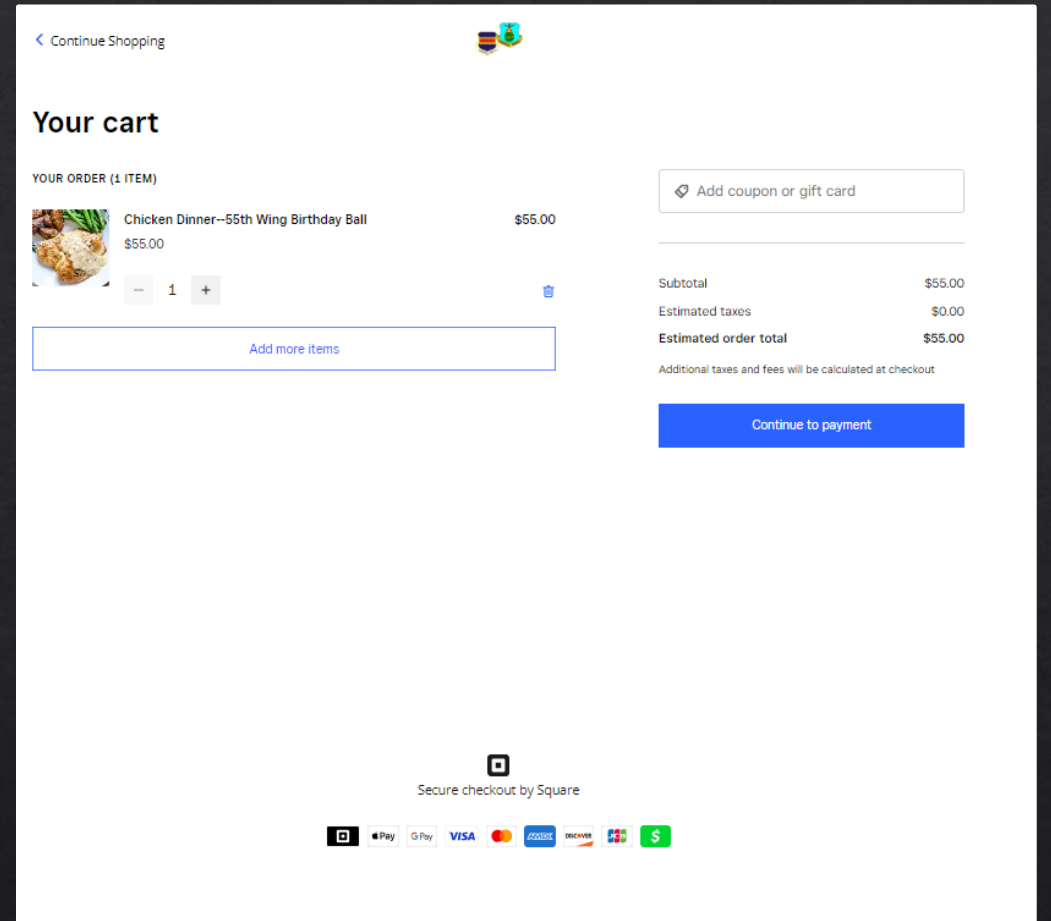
< Continue Shopping

Your cart

YOUR ORDER (1 ITEM)

Chicken Dinner--55th Wing Birthday Ball
$55.00
$55.00

− 1 +

Add more items

Add coupon or gift card

Subtotal $55.00
Estimated taxes $0.00
Estimated order total $55.00

Additional taxes and fees will be calculated at checkout

Continue to payment

Secure checkout by Square

Pay G Pay VISA AMEX DISCOVER JCB $